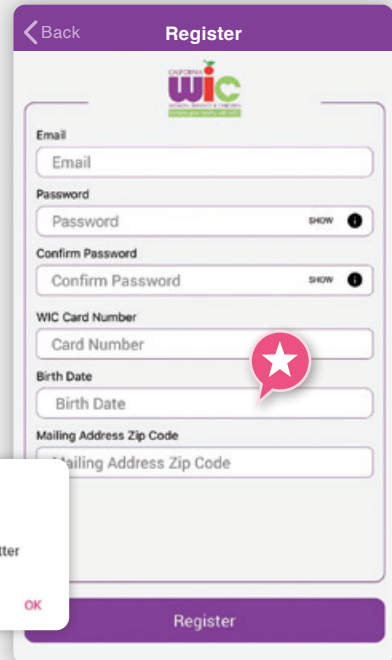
Back
Register

CALIFORNIA
WIC
WOMEN, INFANTS & CHILDREN
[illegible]

Email
Email

Password
Password
SHOW

Confirm Password
Confirm Password
SHOW

WIC Card Number
Card Number

Birth Date
Birth Date

Mailing Address Zip Code
Mailing Address Zip Code

tter
OK

Register